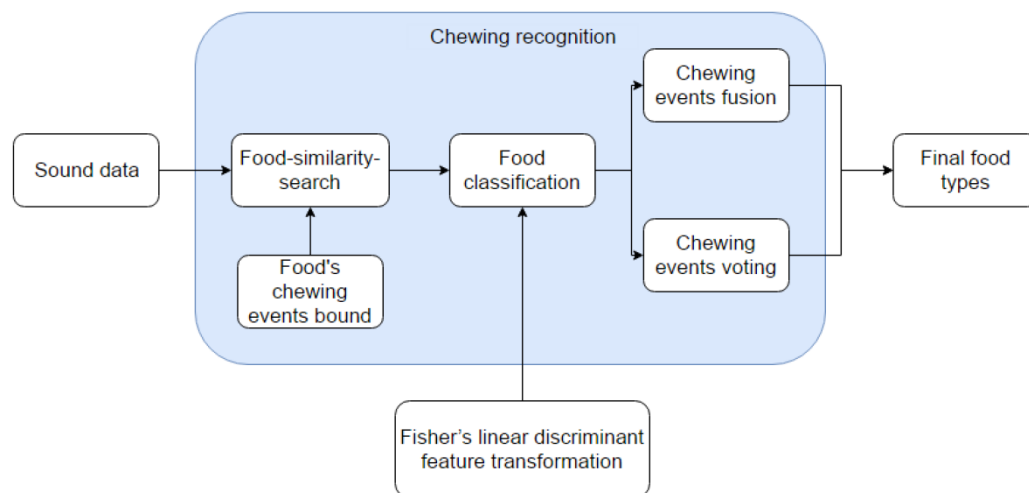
Chewing recognition

Sound data

Food-similarity-search

Food's chewing events bound

Food classification

Fisher's linear discriminant feature transformation

Chewing events fusion

Chewing events voting

Final food types